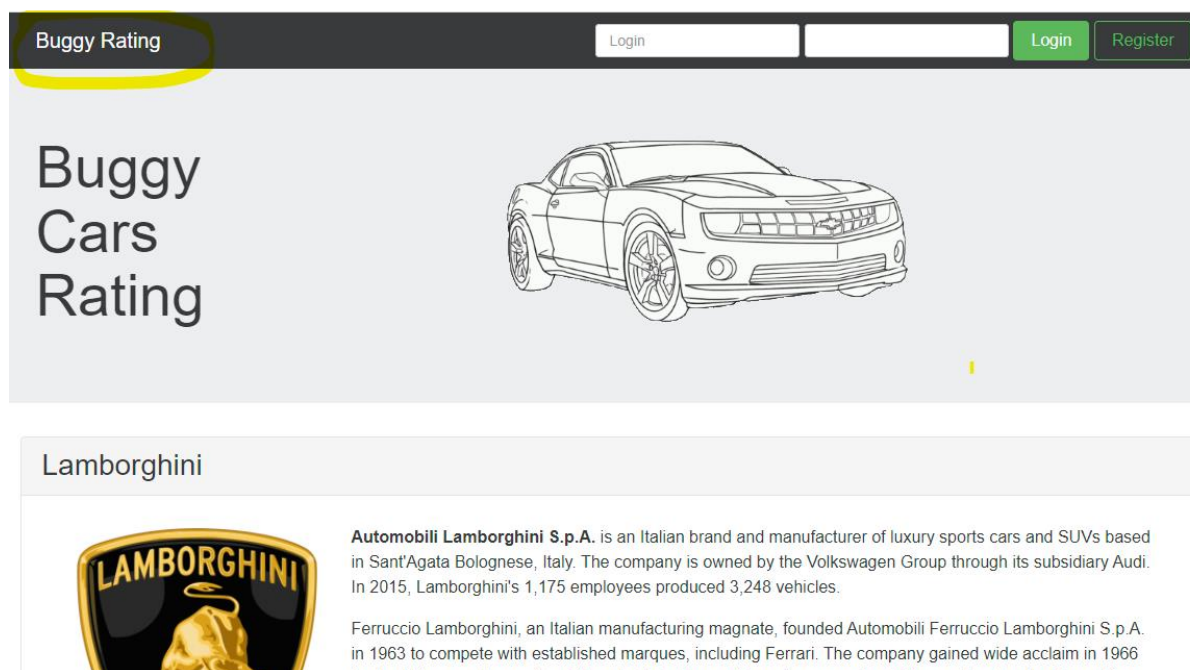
Buggy Rating

Login

Login

Register

Buggy Cars Rating

Lamborghini

LAMBORGHINI

**Automobili Lamborghini S.p.A.** is an Italian brand and manufacturer of luxury sports cars and SUVs based in Sant'Agata Bolognese, Italy. The company is owned by the Volkswagen Group through its subsidiary Audi. In 2015, Lamborghini's 1,175 employees produced 3,248 vehicles.

Ferruccio Lamborghini, an Italian manufacturing magnate, founded Automobili Ferruccio Lamborghini S.p.A. in 1963 to compete with established marques, including Ferrari. The company gained wide acclaim in 1966